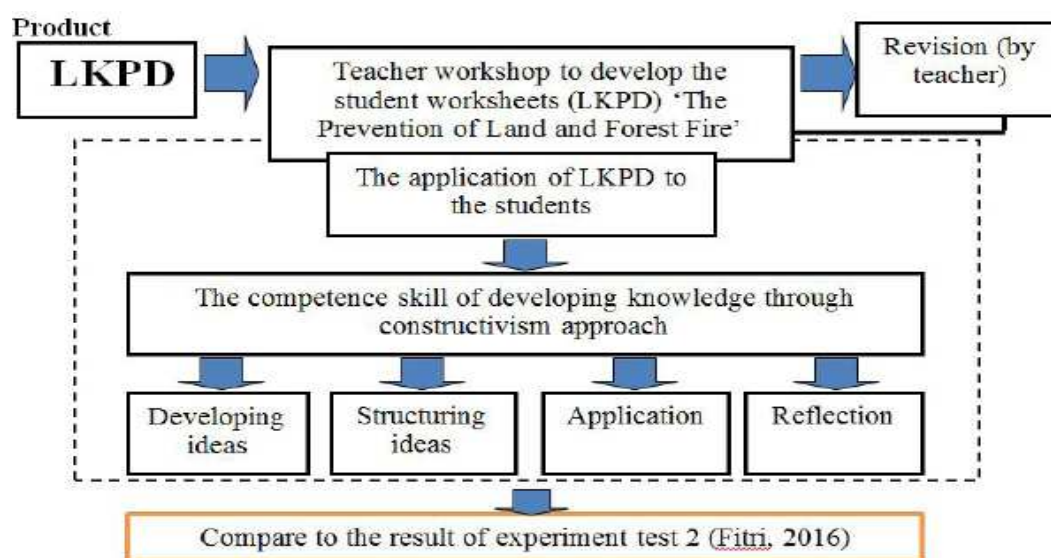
Product

LKPD

Teacher workshop to develop the student worksheets (LKPD) ‘The Prevention of Land and Forest Fire’

Revision (by teacher)

The application of LKPD to the students

The competence skill of developing knowledge through constructivism approach

Developing ideas

Structuring ideas

Application

Reflection

Compare to the result of experiment test 2 (Fitri, 2016)